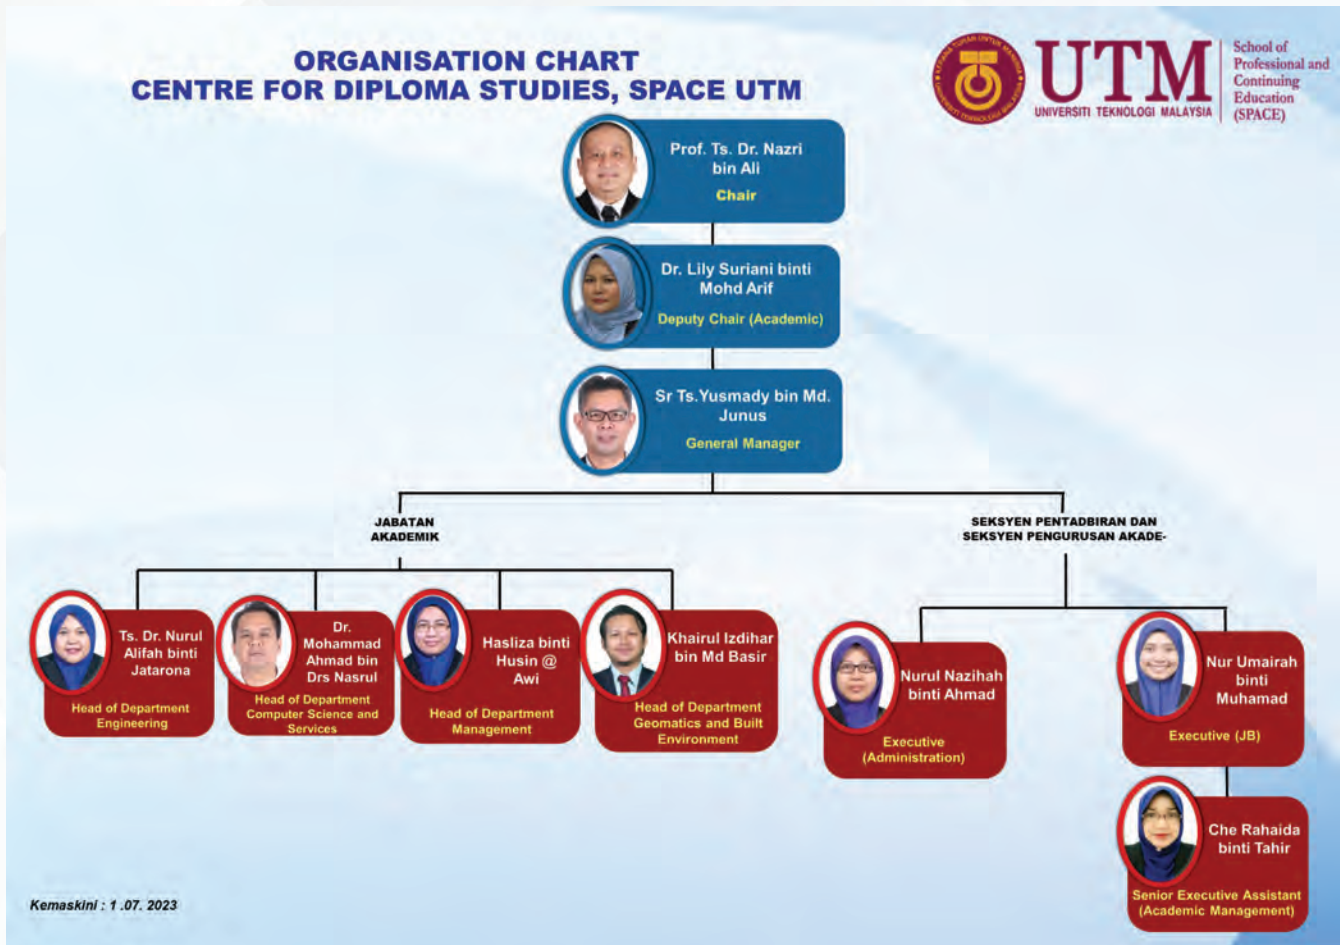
ORGANISATION CHART
CENTRE FOR DIPLOMA STUDIES, SPACE UTM

UTM UNIVERSITI TEKNOLOGI MALAYSIA
School of Professional and Continuing Education (SPACE)

Prof. Ts. Dr. Nazri bin Ali
Chair

Dr. Lily Suriani binti Mohd Arif
Deputy Chair (Academic)

Sr Ts.Yusmady bin Md. Junus
General Manager

JABATAN AKADEMIK

SEKSYEN PENTADBIRAN DAN SEKSYEN PENGURUSAN AKADE-

Ts. Dr. Nurul Alifah binti Jatarona
Head of Department Engineering

Dr. Mohammad Ahmad bin Drs Nasrul
Head of Department Computer Science and Services

Hasliza binti Husin @ Awi
Head of Department Management

Khairul Izdihar bin Md Basir
Head of Department Geomatics and Built Environment

Nurul Nazihah binti Ahmad
Executive (Administration)

Nur Umairah binti Muhamad
Executive (JB)

Che Rahaida binti Tahir
Senior Executive Assistant (Academic Management)

Kemaskini : 1 .07. 2023